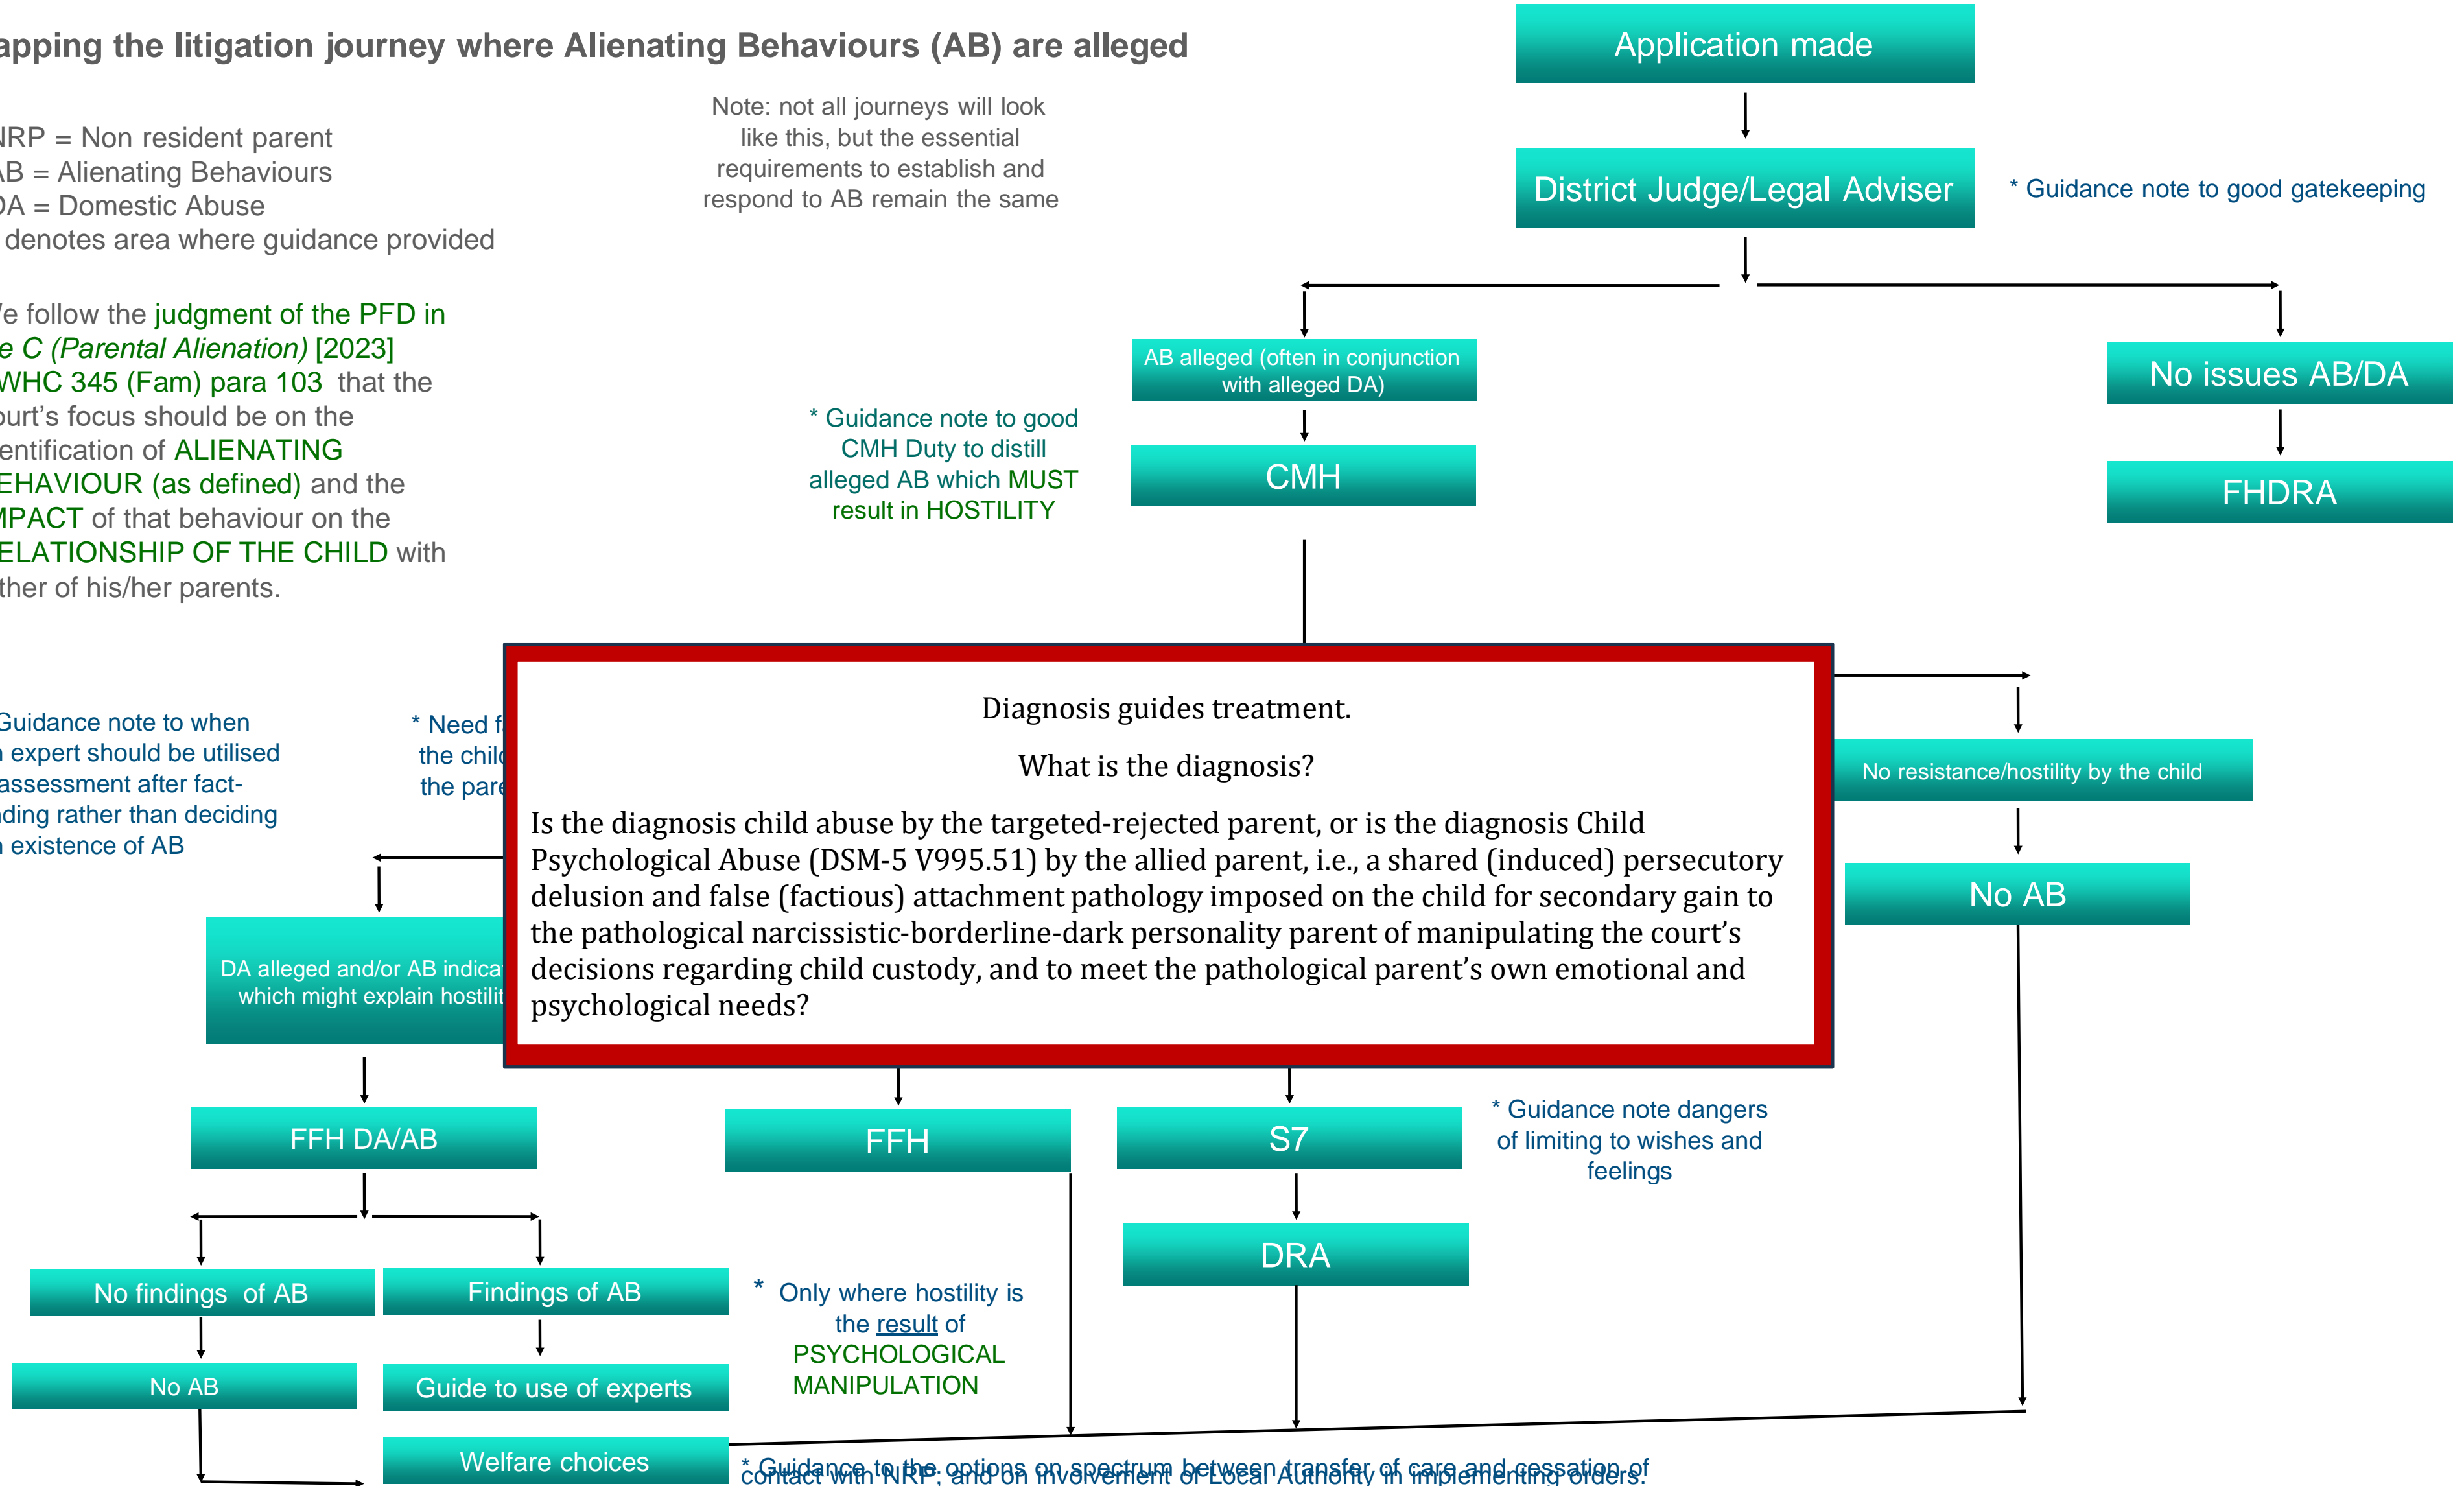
apping the litigation journey where Alienating Behaviours (AB) are alleged

NRP = Non resident parent
AB = Alienating Behaviours
DA = Domestic Abuse
denotes area where guidance provided

Note: not all journeys will look like this, but the essential requirements to establish and respond to AB remain the same

'e follow the judgment of the PFD in e C (Parental Alienation) [2023] WHC 345 (Fam) para 103 that the ourt's focus should be on the entification of ALIENATING EHAVIOUR (as defined) and the MPACT of that behaviour on the ELATIONSHIP OF THE CHILD with ther of his/her parents.

Application made

District Judge/Legal Adviser

* Guidance note to good gatekeeping

AB alleged (often in conjunction with alleged DA)

No issues AB/DA

* Guidance note to good CMH Duty to distill alleged AB which MUST result in HOSTILITY

CMH

FHDRA

Guidance note to when expert should be utilised assessment after fact-ding rather than deciding existence of AB

* Need f the chil the pare

Diagnosis guides treatment.

What is the diagnosis?

Is the diagnosis child abuse by the targeted-rejected parent, or is the diagnosis Child Psychological Abuse (DSM-5 V995.51) by the allied parent, i.e., a shared (induced) persecutory delusion and false (factious) attachment pathology imposed on the child for secondary gain to the pathological narcissistic-borderline-dark personality parent of manipulating the court's decisions regarding child custody, and to meet the pathological parent's own emotional and psychological needs?

No resistance/hostility by the child

No AB

DA alleged and/or AB indica which might explain hostilit

FFH DA/AB

FFH

S7

* Guidance note dangers of limiting to wishes and feelings

DRA

No findings of AB

Findings of AB

* Only where hostility is the result of PSYCHOLOGICAL MANIPULATION

No AB

Guide to use of experts

Welfare choices

* Guidance to the options on spectrum between transfer of care and cessation of contact with NRP; and on involvement of Local Authority in implementing orders.